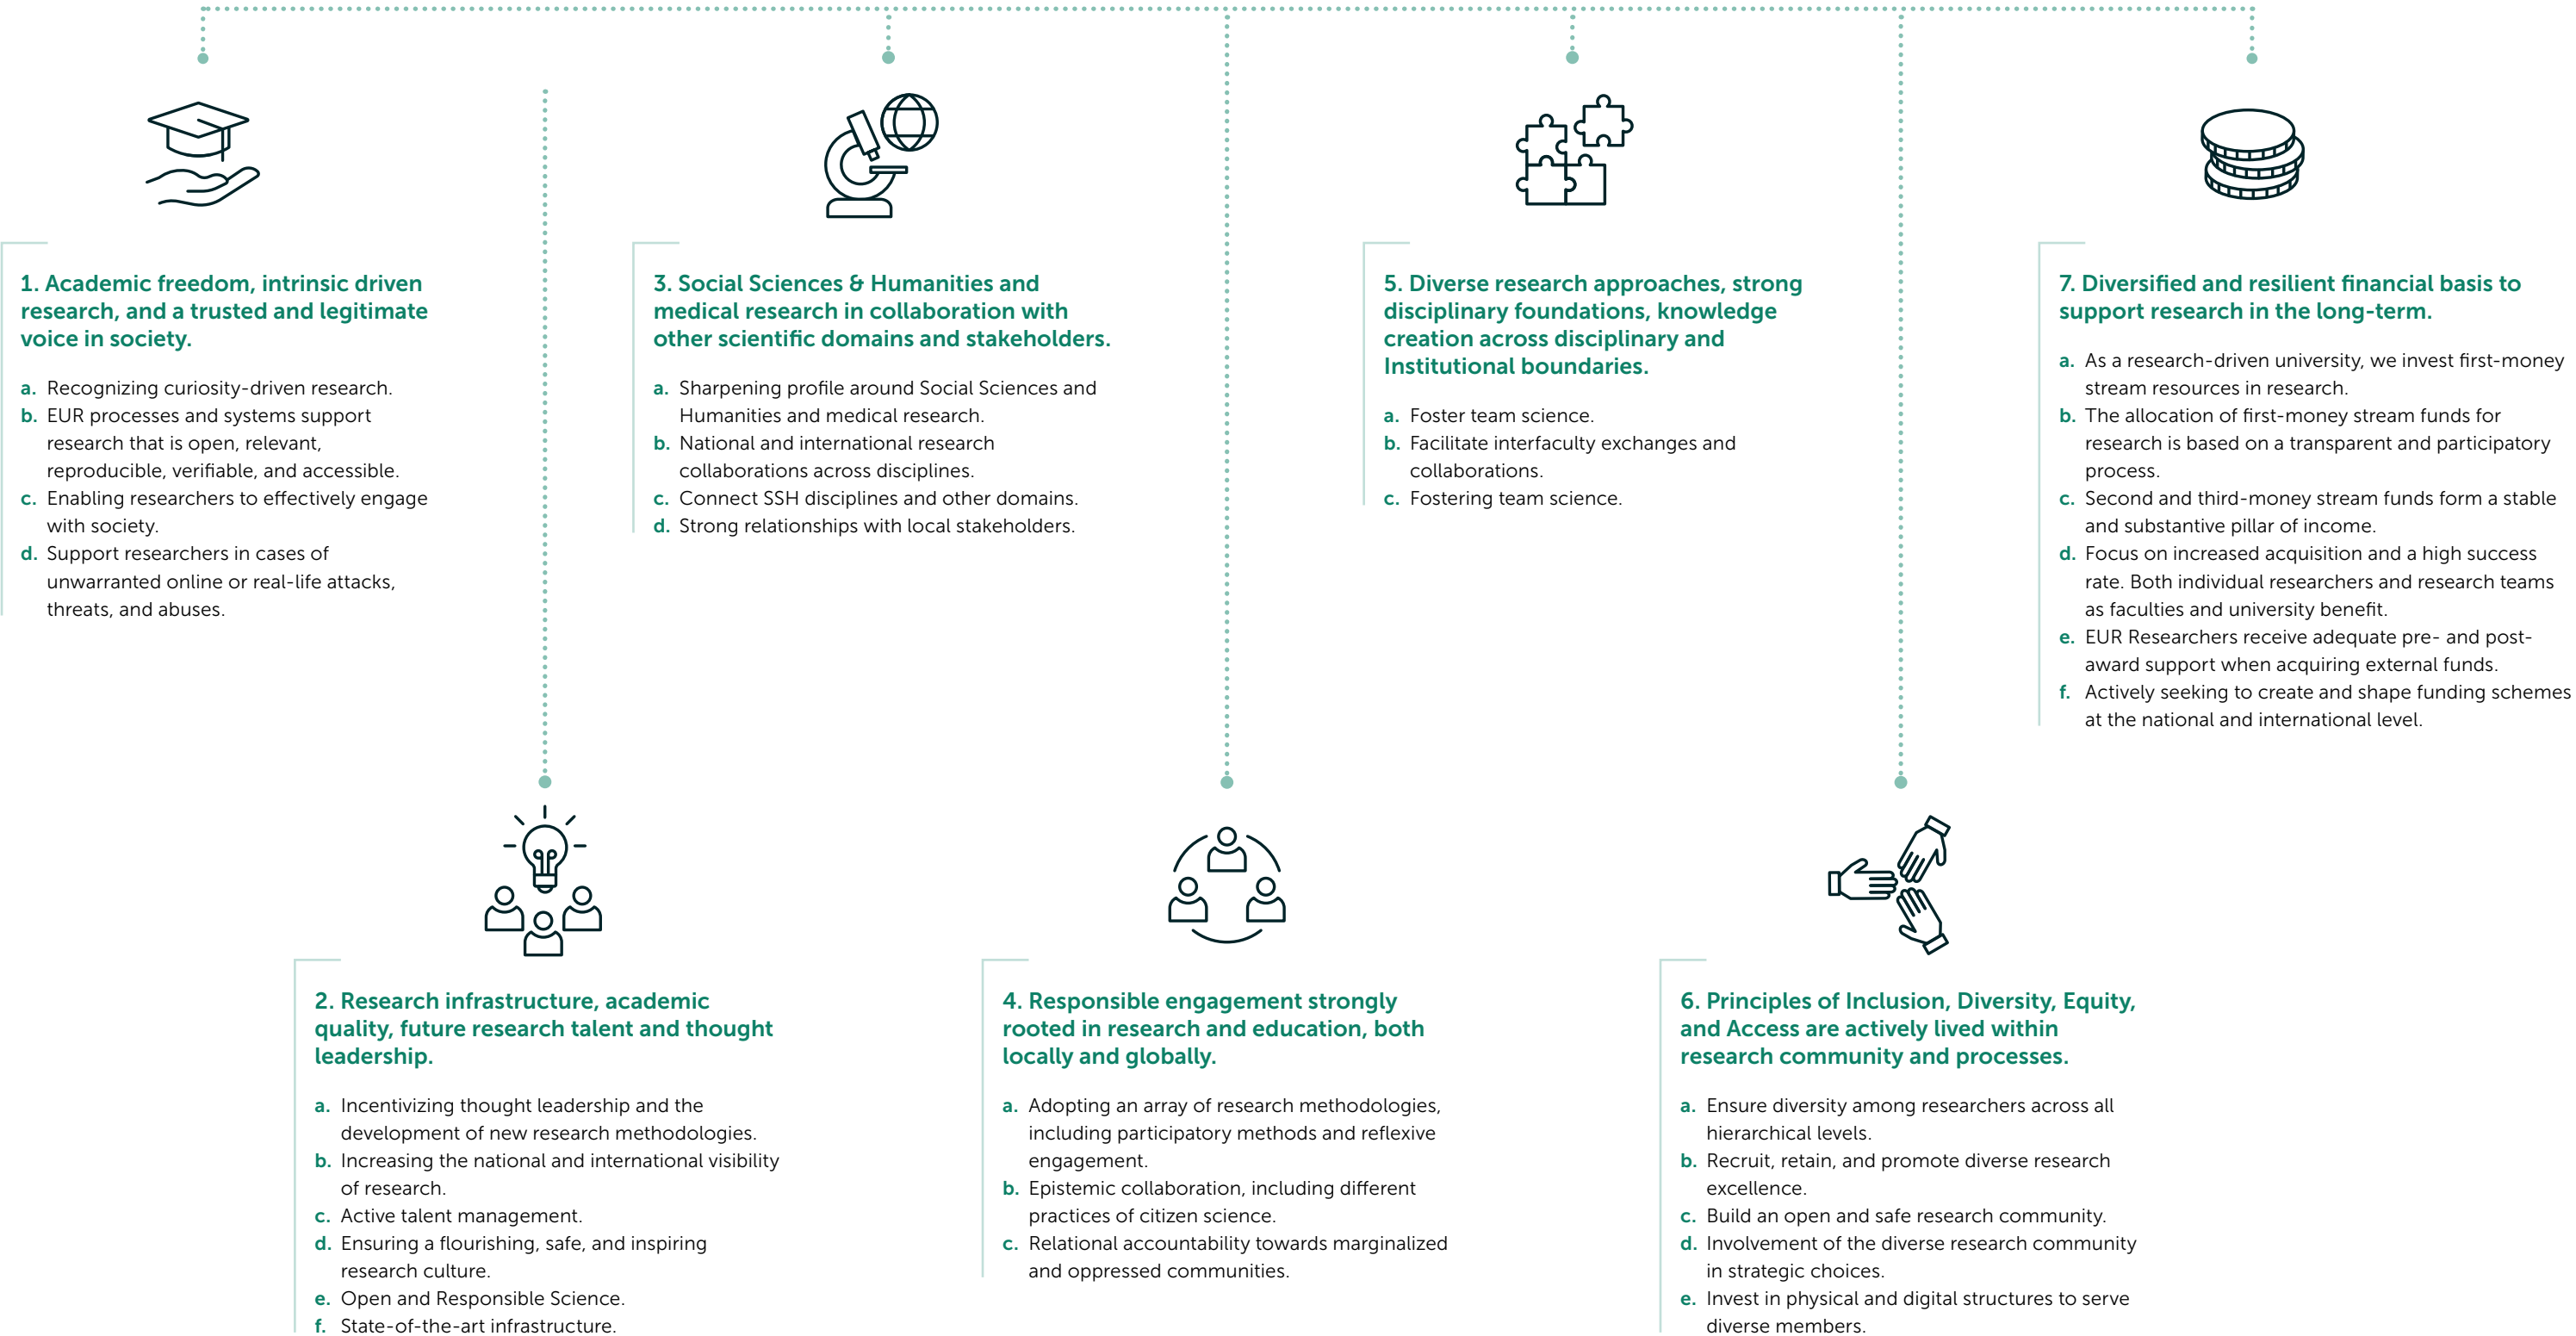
1. Academic freedom, intrinsic driven research, and a trusted and legitimate voice in society.

a. Recognizing curiosity-driven research.
b. EUR processes and systems support research that is open, relevant, reproducible, verifiable, and accessible.
c. Enabling researchers to effectively engage with society.
d. Support researchers in cases of unwarranted online or real-life attacks, threats, and abuses.

3. Social Sciences & Humanities and medical research in collaboration with other scientific domains and stakeholders.

a. Sharpening profile around Social Sciences and Humanities and medical research.
b. National and international research collaborations across disciplines.
c. Connect SSH disciplines and other domains.
d. Strong relationships with local stakeholders.

5. Diverse research approaches, strong disciplinary foundations, knowledge creation across disciplinary and Institutional boundaries.

a. Foster team science.
b. Facilitate interfaculty exchanges and collaborations.
c. Fostering team science.

7. Diversified and resilient financial basis to support research in the long-term.

a. As a research-driven university, we invest first-money stream resources in research.
b. The allocation of first-money stream funds for research is based on a transparent and participatory process.
c. Second and third-money stream funds form a stable and substantive pillar of income.
d. Focus on increased acquisition and a high success rate. Both individual researchers and research teams as faculties and university benefit.
e. EUR Researchers receive adequate pre- and post-award support when acquiring external funds.
f. Actively seeking to create and shape funding schemes at the national and international level.

2. Research infrastructure, academic quality, future research talent and thought leadership.

a. Incentivizing thought leadership and the development of new research methodologies.
b. Increasing the national and international visibility of research.
c. Active talent management.
d. Ensuring a flourishing, safe, and inspiring research culture.
e. Open and Responsible Science.
f. State-of-the-art infrastructure.

4. Responsible engagement strongly rooted in research and education, both locally and globally.

a. Adopting an array of research methodologies, including participatory methods and reflexive engagement.
b. Epistemic collaboration, including different practices of citizen science.
c. Relational accountability towards marginalized and oppressed communities.

6. Principles of Inclusion, Diversity, Equity, and Access are actively lived within research community and processes.

a. Ensure diversity among researchers across all hierarchical levels.
b. Recruit, retain, and promote diverse research excellence.
c. Build an open and safe research community.
d. Involvement of the diverse research community in strategic choices.
e. Invest in physical and digital structures to serve diverse members.